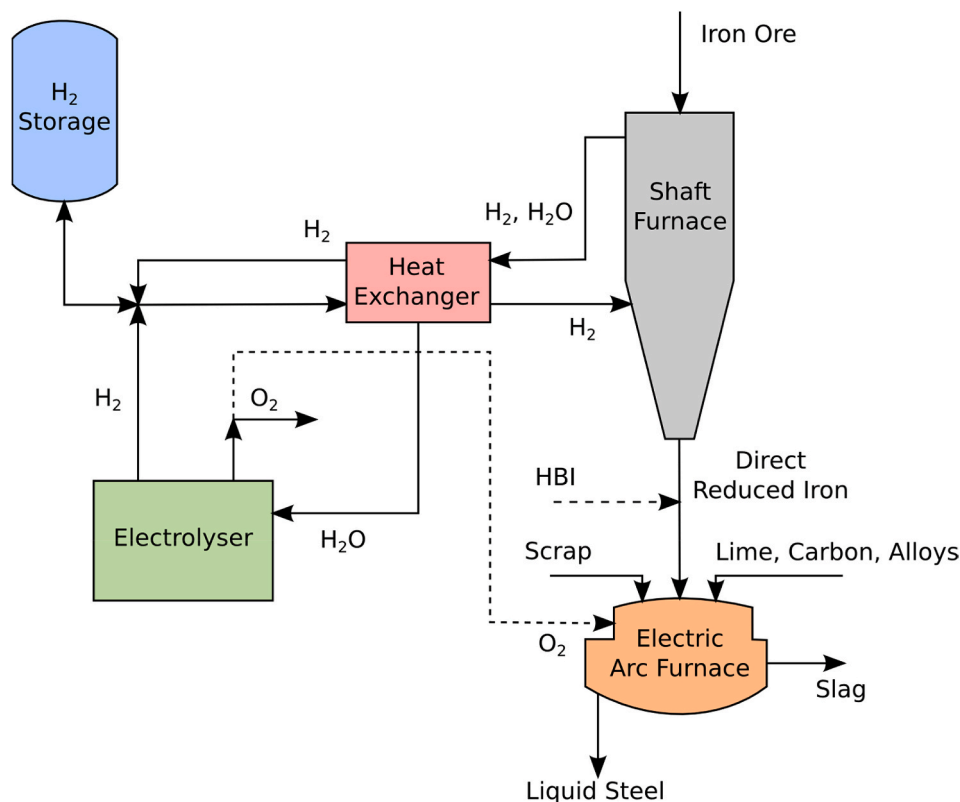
$H_2$ Storage

Iron Ore

Shaft Furnace

$H_2$, $H_2O$

$H_2$

Heat Exchanger

$H_2$

$H_2$

$O_2$

Direct Reduced Iron

HBI

Electrolyser

$H_2O$

Scrap

Lime, Carbon, Alloys

$O_2$

Electric Arc Furnace

Slag

Liquid Steel